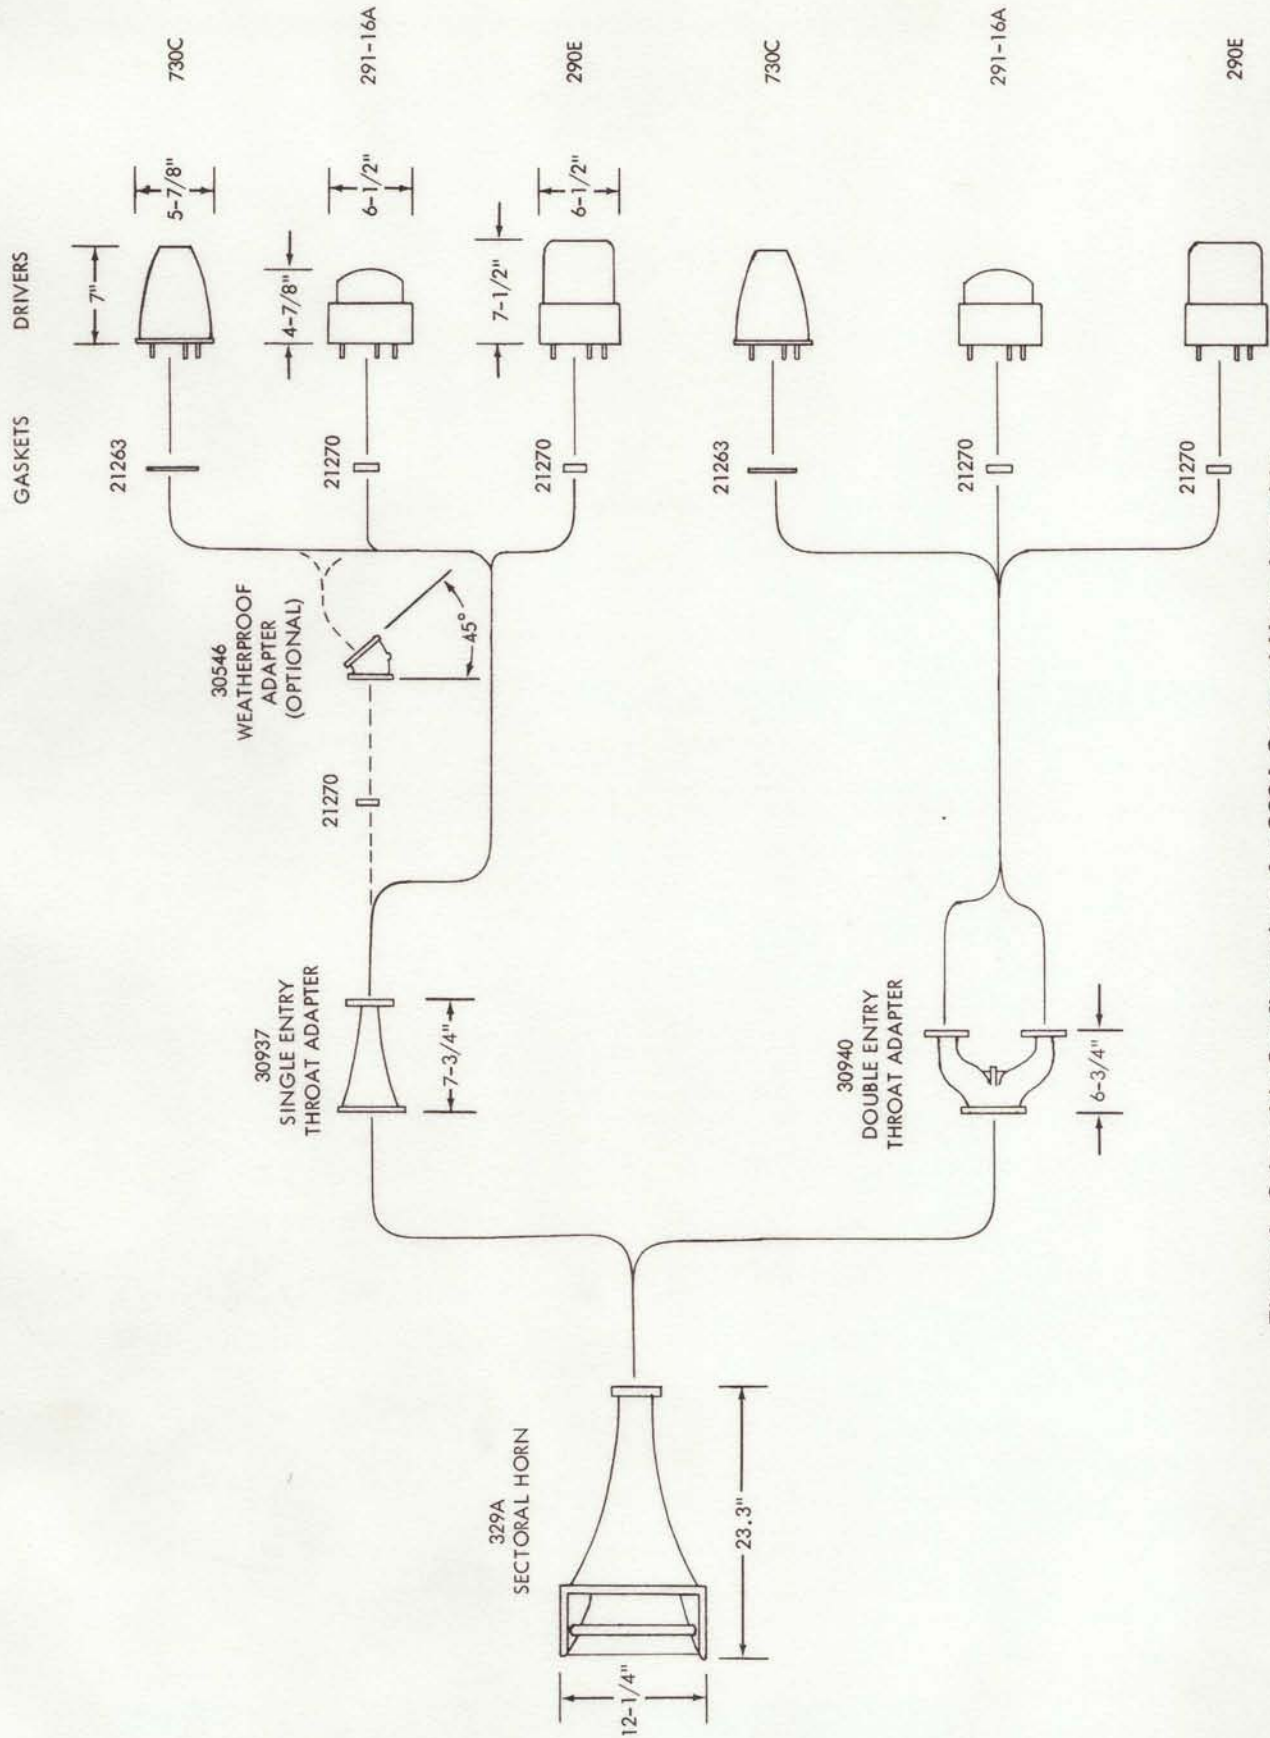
GASKETS

DRIVERS

730C

291-16A

290E

730C

291-16A

290E

5-7/8"

7"

6-1/2"

4-7/8"

6-1/2"

7-1/2"

21263

21270

21270

21263

21270

21270

30546
WEATHERPROOF
ADAPTER
(OPTIONAL)

45°

21270

30937
SINGLE ENTRY
THROAT ADAPTER

7-3/4"

30940
DOUBLE ENTRY
THROAT ADAPTER

6-3/4"

329A
SECTORAL HORN

23.3"

12-1/4"